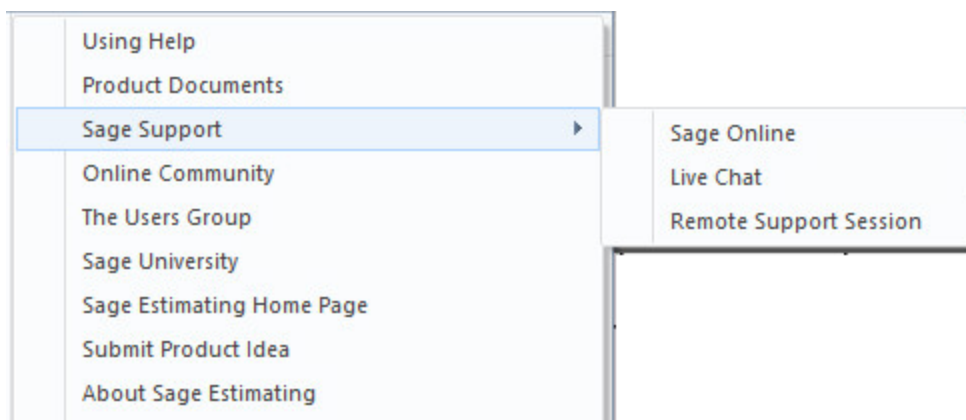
Using Help
Product Documents
Sage Support
Sage Online
Live Chat
Remote Support Session
Online Community
The Users Group
Sage University
Sage Estimating Home Page
Submit Product Idea
About Sage Estimating